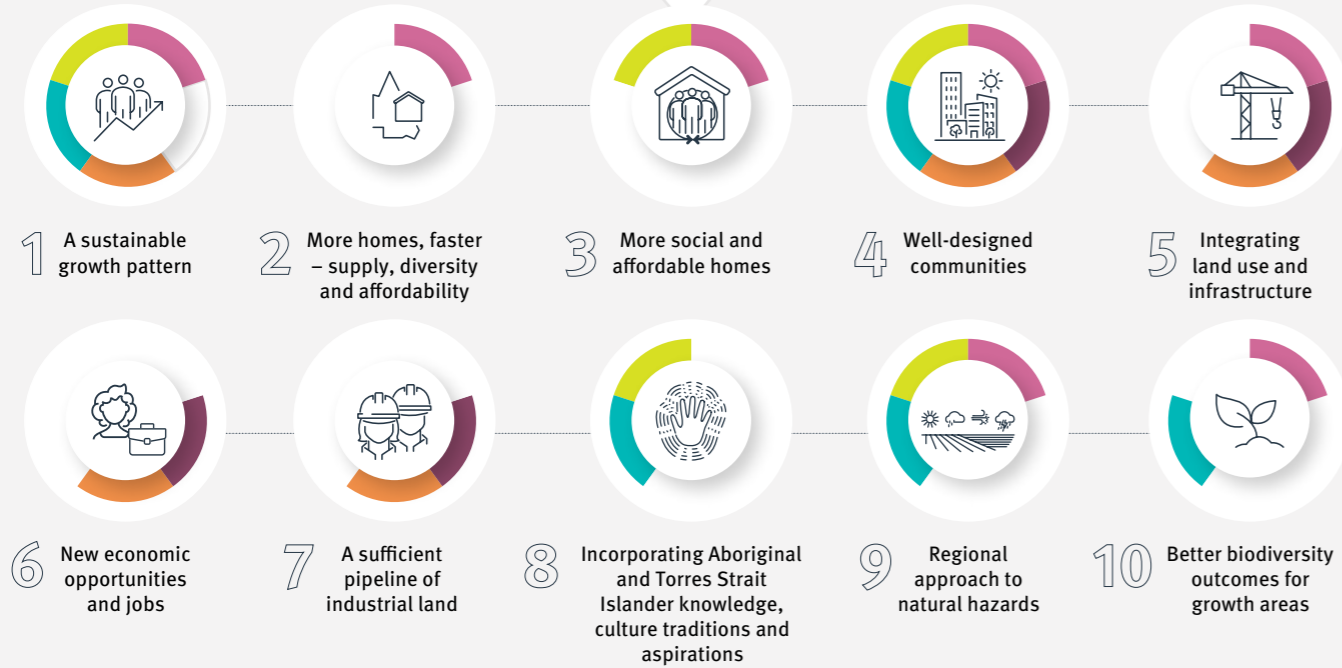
1 A sustainable growth pattern

2 More homes, faster – supply, diversity and affordability

3 More social and affordable homes

4 Well-designed communities

5 Integrating land use and infrastructure

6 New economic opportunities and jobs

7 A sufficient pipeline of industrial land

8 Incorporating Aboriginal and Torres Strait Islander knowledge, culture traditions and aspirations

9 Regional approach to natural hazards

10 Better biodiversity outcomes for growth areas